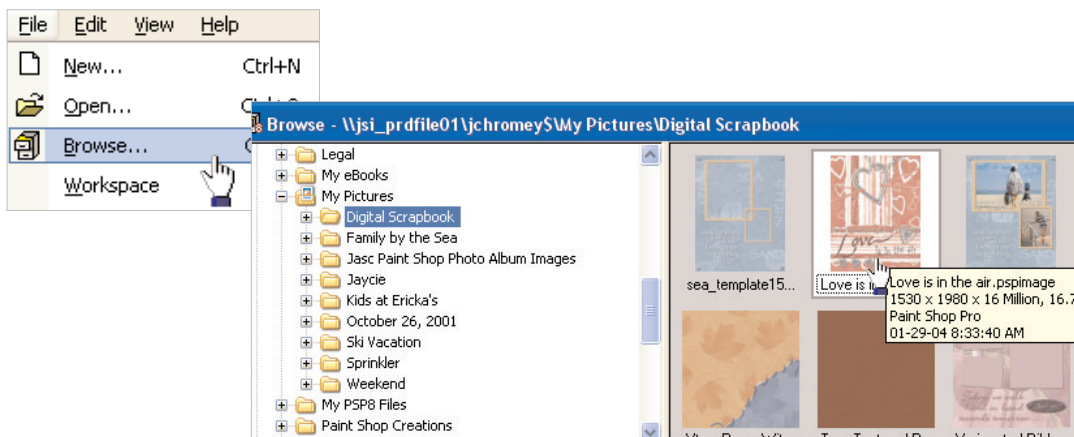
File Edit View Help

New... Ctrl+N

Open... Ctrl+O

Browse... C

Workspace

Browse - \\jsi_prdfile01\jchromey$\My Pictures\Digital Scrapbook

Legal
My eBooks
My Pictures
Digital Scrapbook
Family by the Sea
Jasc Paint Shop Photo Album Images
Jaycie
Kids at Ericka's
October 26, 2001
Ski Vacation
Sprinkler
Weekend
My PSP8 Files
Paint Shop Creations

sea_template15...

Love is i

Love is in the air.pspimage
1530 x 1980 x 16 Million, 16.7
Paint Shop Pro
01-29-04 8:33:40 AM

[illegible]